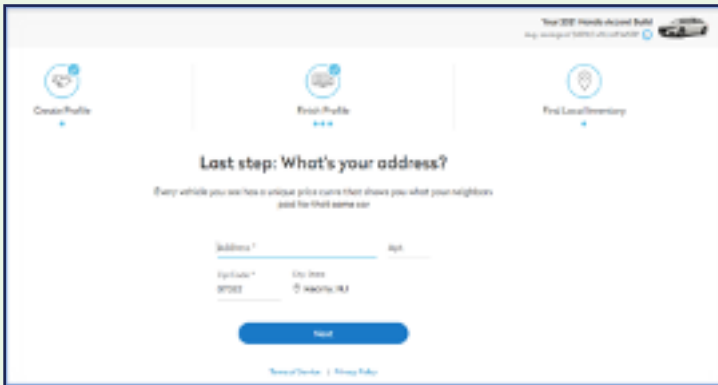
Your 202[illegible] Honda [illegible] Build
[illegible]

Create Profile

Finish Profile

Find Local Inventory

Last step: What's your address?

Every vehicle you see has a unique price curve that shows you what your neighbors paid for that same car

Address *

Apt

Zip Code *
07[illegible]

City, State
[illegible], NJ

Next

Terms of Service | Privacy Policy